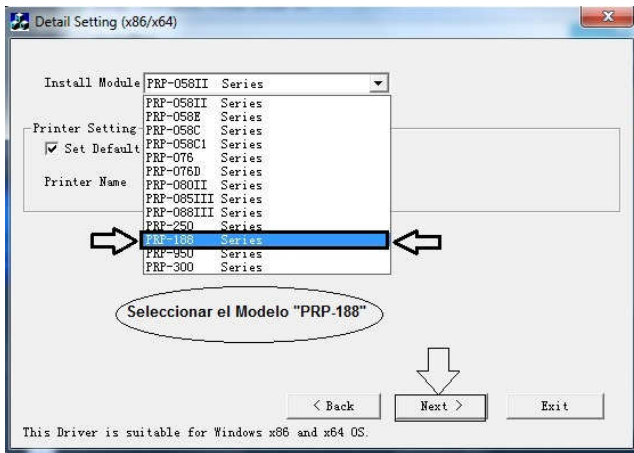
Detail Setting (x86/x64)

Install Module PRP-058II Series

PRP-058II Series
PRP-058E Series
PRP-058C Series
PRP-058C1 Series
PRP-076 Series
PRP-076D Series
PRP-080II Series
PRP-085III Series
PRP-088III Series
PRP-250 Series
PRP-188 Series
PRP-950 Series
PRP-300 Series

Printer Setting
Set Default
Printer Name

Seleccionar el Modelo "PRP-188"

< Back
Next >
Exit

This Driver is suitable for Windows x86 and x64 OS.